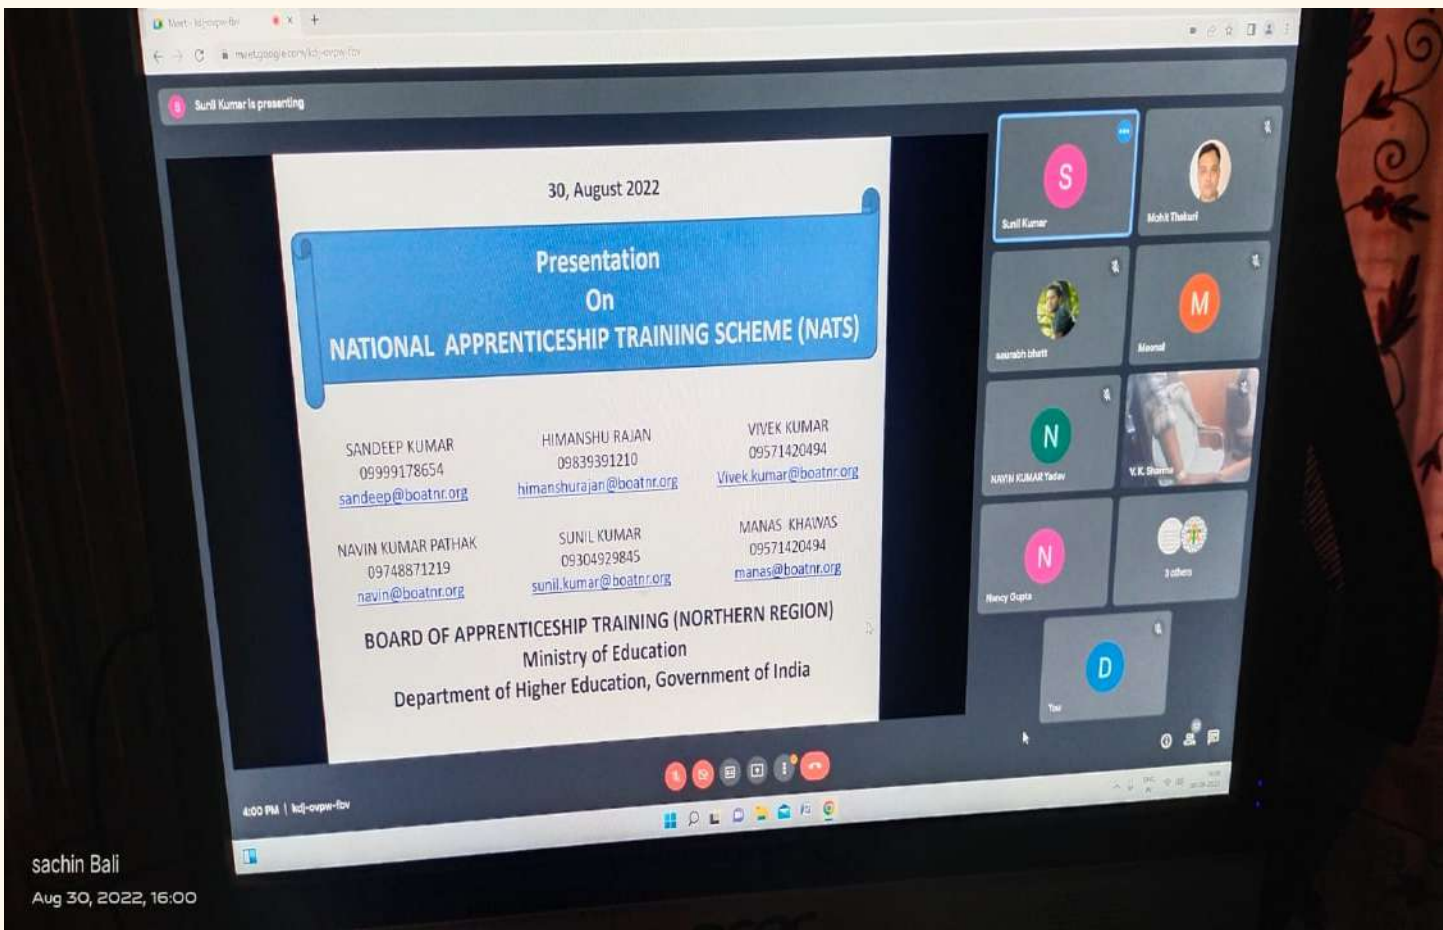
Meet - kdj-ovpw-fov

meet.google.com/kdj-ovpw-fov

Sunil Kumar is presenting

30, August 2022

Presentation
On
NATIONAL APPRENTICESHIP TRAINING SCHEME (NATS)

SANDEEP KUMAR
09999178654
sandeep@boatnr.org

HIMANSHU RAJAN
09839391210
himanshurajan@boatnr.org

VIVEK KUMAR
09571420494
Vivek.kumar@boatnr.org

NAVIN KUMAR PATHAK
09748871219
navin@boatnr.org

SUNIL KUMAR
09304929845
sunil.kumar@boatnr.org

MANAS KHAWAS
09571420494
manas@boatnr.org

BOARD OF APPRENTICESHIP TRAINING (NORTHERN REGION)
Ministry of Education
Department of Higher Education, Government of India

S
Sunil Kumar

Mohit Thakur

saurabh bhatt

M
Meenal

N
NAVIN KUMAR Yadav

V.K. Sharma

N
Nancy Gupta

3 others

D
You

4:00 PM | kdj-ovpw-fov

sachin Bali
Aug 30, 2022, 16:00